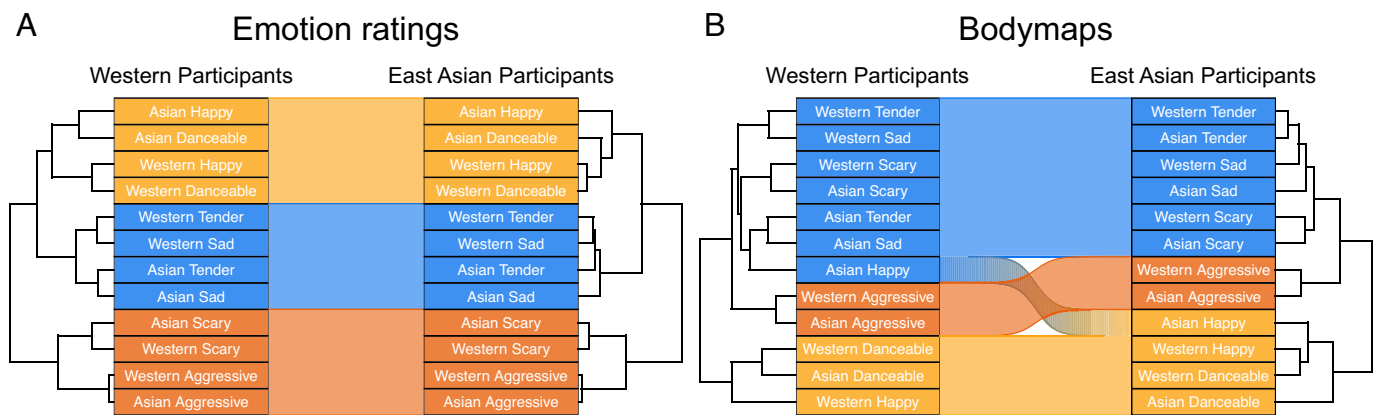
A

Emotion ratings

Western Participants

Asian Happy
Asian Danceable
Western Happy
Western Danceable
Western Tender
Western Sad
Asian Tender
Asian Sad
Asian Scary
Western Scary
Western Aggressive
Asian Aggressive

East Asian Participants

Asian Happy
Asian Danceable
Western Happy
Western Danceable
Western Tender
Western Sad
Asian Tender
Asian Sad
Asian Scary
Western Scary
Western Aggressive
Asian Aggressive

B

Bodymaps

Western Participants

Western Tender
Western Sad
Western Scary
Asian Scary
Asian Tender
Asian Sad
Asian Happy
Western Aggressive
Asian Aggressive
Western Danceable
Asian Danceable
Western Happy

East Asian Participants

Western Tender
Asian Tender
Western Sad
Asian Sad
Western Scary
Asian Scary
Western Aggressive
Asian Aggressive
Asian Happy
Western Happy
Western Danceable
Asian Danceable